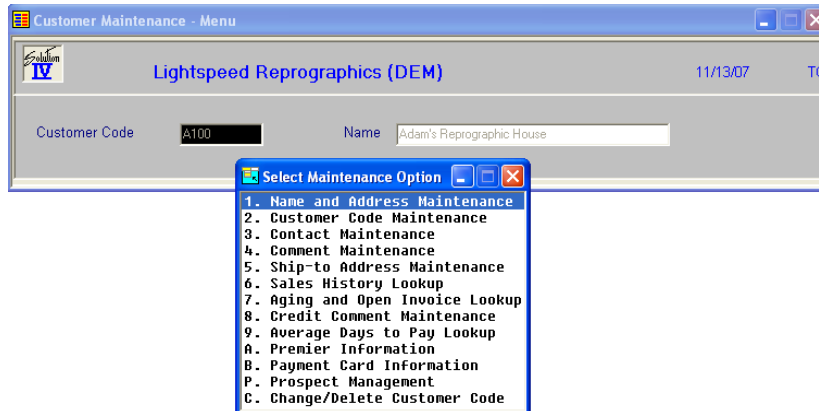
Customer Maintenance - Menu

Solution IV

Lightspeed Reprographics (DEM)

11/13/07

TC

Customer Code A100

Name Adam's Reprographic House

Select Maintenance Option

1. Name and Address Maintenance
2. Customer Code Maintenance
3. Contact Maintenance
4. Comment Maintenance
5. Ship-to Address Maintenance
6. Sales History Lookup
7. Aging and Open Invoice Lookup
8. Credit Comment Maintenance
9. Average Days to Pay Lookup
A. Premier Information
B. Payment Card Information
P. Prospect Management
C. Change/Delete Customer Code